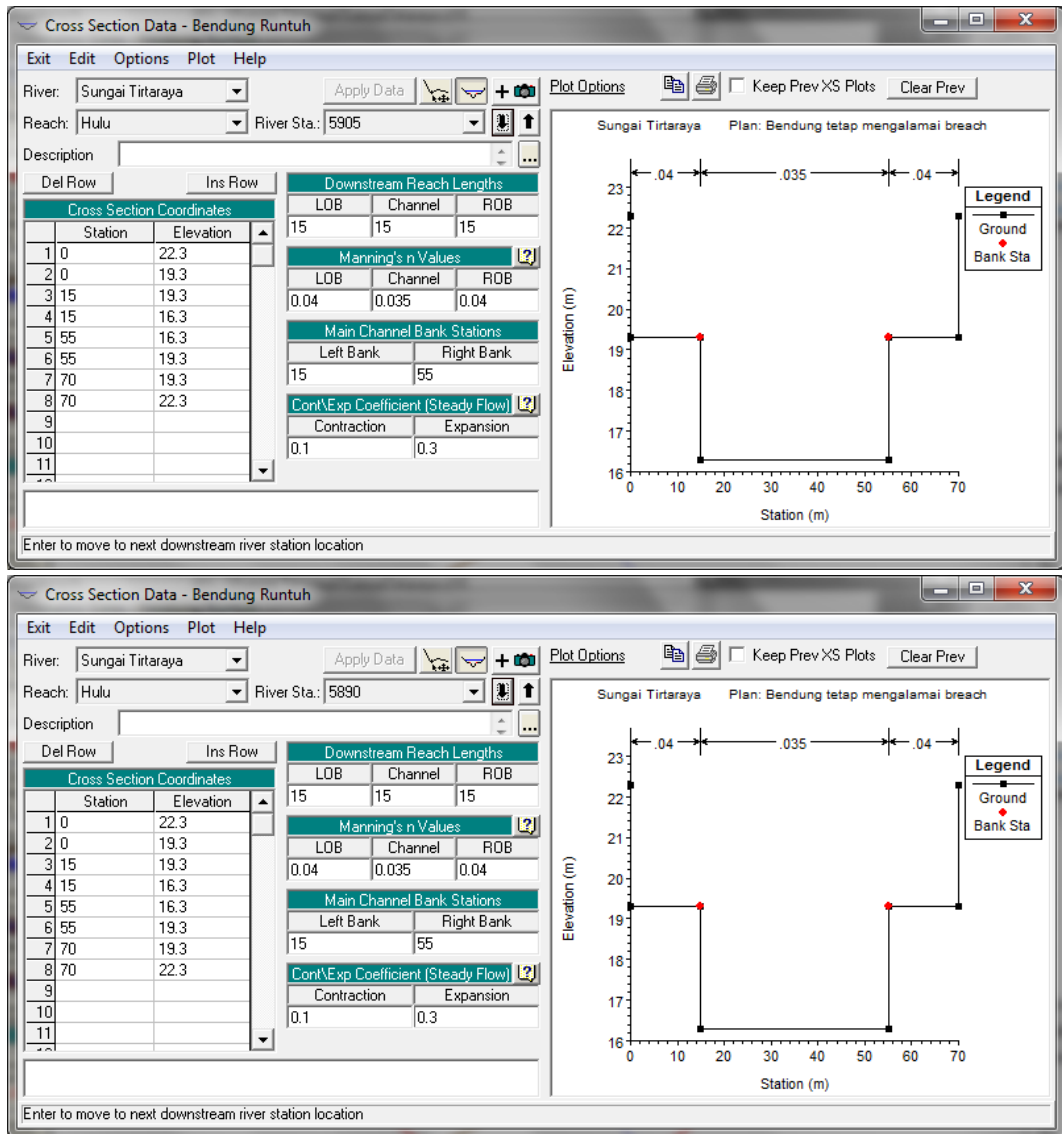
Cross Section Data - Bendung Runtuh

Exit Edit Options Plot Help

River: Sungai Tirtaraya
Apply Data
Plot Options
Keep Prev XS Plots
Clear Prev
Reach: Hulu
River Sta.: 5905
Description
Del Row
Ins Row

Cross Section Coordinates

| | Station | Elevation |
|---|---|---|
| 1 | 0 | 22.3 |
| 2 | 0 | 19.3 |
| 3 | 15 | 19.3 |
| 4 | 15 | 16.3 |
| 5 | 55 | 16.3 |
| 6 | 55 | 19.3 |
| 7 | 70 | 19.3 |
| 8 | 70 | 22.3 |
| 9 | | |
| 10 | | |
| 11 | | |

Downstream Reach Lengths

| LOB | Channel | ROB |
|---|---|---|
| 15 | 15 | 15 |

Manning's n Values

| LOB | Channel | ROB |
|---|---|---|
| 0.04 | 0.035 | 0.04 |

Main Channel Bank Stations

| Left Bank | Right Bank |
|---|---|
| 15 | 55 |

Cont\Exp Coefficient (Steady Flow)

| Contraction | Expansion |
|---|---|
| 0.1 | 0.3 |

Sungai Tirtaraya Plan: Bendung tetap mengalamai breach
.04 .035 .04
Legend
Ground
Bank Sta
Elevation (m)
23 22 21 20 19 18 17 16
0 10 20 30 40 50 60 70
Station (m)

Enter to move to next downstream river station location

Cross Section Data - Bendung Runtuh

Exit Edit Options Plot Help

River: Sungai Tirtaraya
Apply Data
Plot Options
Keep Prev XS Plots
Clear Prev
Reach: Hulu
River Sta.: 5890
Description
Del Row
Ins Row

Cross Section Coordinates

| | Station | Elevation |
|---|---|---|
| 1 | 0 | 22.3 |
| 2 | 0 | 19.3 |
| 3 | 15 | 19.3 |
| 4 | 15 | 16.3 |
| 5 | 55 | 16.3 |
| 6 | 55 | 19.3 |
| 7 | 70 | 19.3 |
| 8 | 70 | 22.3 |
| 9 | | |
| 10 | | |
| 11 | | |

Downstream Reach Lengths

| LOB | Channel | ROB |
|---|---|---|
| 15 | 15 | 15 |

Manning's n Values

| LOB | Channel | ROB |
|---|---|---|
| 0.04 | 0.035 | 0.04 |

Main Channel Bank Stations

| Left Bank | Right Bank |
|---|---|
| 15 | 55 |

Cont\Exp Coefficient (Steady Flow)

| Contraction | Expansion |
|---|---|
| 0.1 | 0.3 |

Sungai Tirtaraya Plan: Bendung tetap mengalamai breach
.04 .035 .04
Legend
Ground
Bank Sta
Elevation (m)
23 22 21 20 19 18 17 16
0 10 20 30 40 50 60 70
Station (m)

Enter to move to next downstream river station location